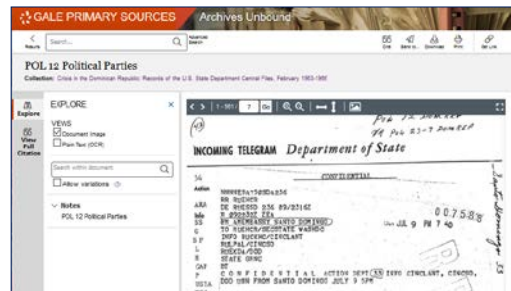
GALE PRIMARY SOURCES | Archives Unbound

Return | Search... | Advanced Search | Cite | Send to | Download | Print | Get Link

POL 12 Political Parties

Collection: Crisis in the Dominican Republic: Records of the U.S. State Department Central Files, February 1963-1966

Explore
View Full Citation

EXPLORE

VIEWS
Document Image
Plain Text (OCR)

Search within document
Allow variations

Notes
POL 12 Political Parties

1 - 991 / 7 Go

POL 12 DOM REP
POL 23-9 DOM REP

INCOMING TELEGRAM Department of State

CONFIDENTIAL

Action
ARA
Info
SS
G
SP
L
H
SAH
CIA
P
USIA

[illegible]
RR RUEHCR
DE RUESDO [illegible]
R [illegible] ZEA
FM AMEMBASSY SANTO DOMINGO
TO RUEHCR/SECSTATE WASHDC
INFO RUEHCR/CINCLANT
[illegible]
RUEKDA/DOD
R
STATE GRNC
BT
C O N F I D E N T I A L ACTION DEPT 33 INFO CINCLANT, CINCSO,
DOD USM FROM SANTO DOMINGO JULY 9 5PM

007588

JUL 9 PM 7 40